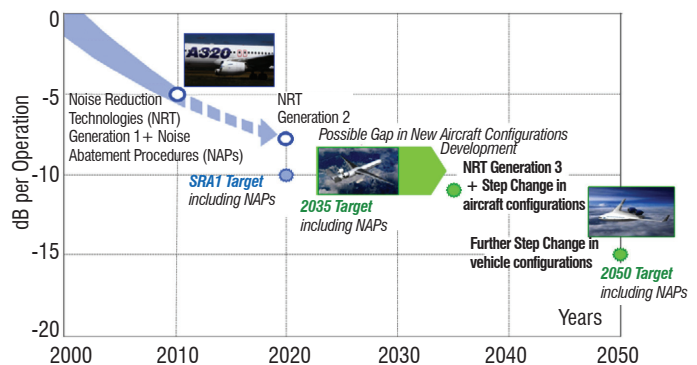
0

-5

-10

-15

-20

dB per Operation

A320

Noise Reduction Technologies (NRT) Generation 1 + Noise Abatement Procedures (NAPs)

NRT Generation 2

Possible Gap in New Aircraft Configurations Development

SRA1 Target including NAPs

2035 Target including NAPs

NRT Generation 3 + Step Change in aircraft configurations

Further Step Change in vehicle configurations

2050 Target including NAPs

Years

2000 2010 2020 2030 2040 2050